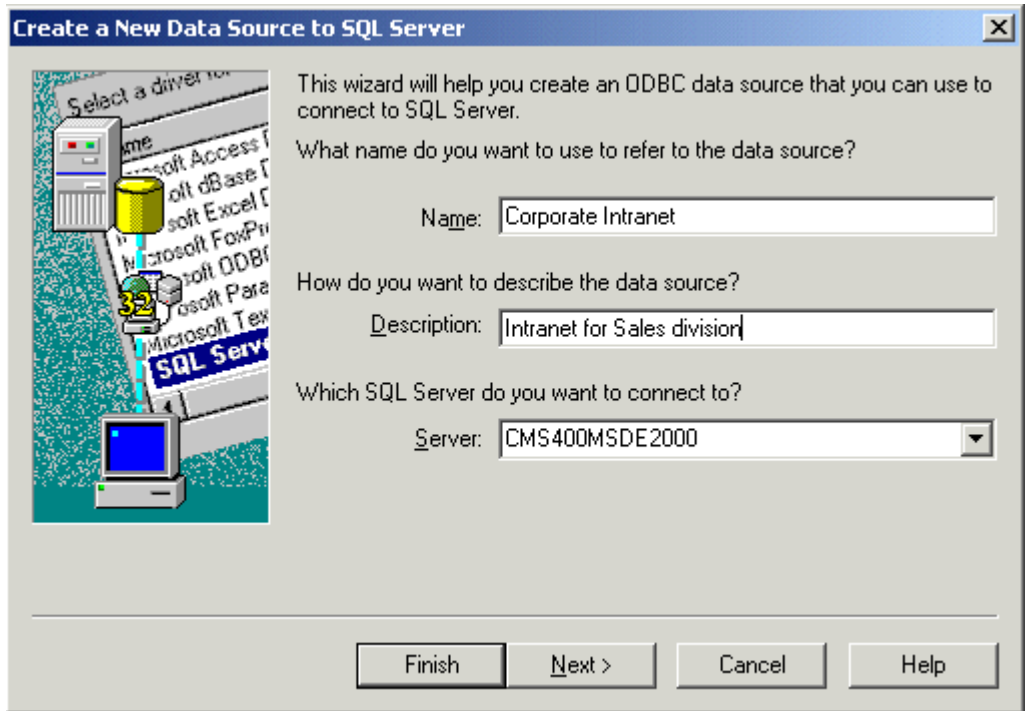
Create a New Data Source to SQL Server

Select a driver for
Name
soft Access
oft dBase
soft Excel
Microsoft FoxPr
soft ODBC
osoft Para
Microsoft Tex
SQL Serv

32

This wizard will help you create an ODBC data source that you can use to connect to SQL Server.

What name do you want to use to refer to the data source?

Name: Corporate Intranet

How do you want to describe the data source?

Description: Intranet for Sales division

Which SQL Server do you want to connect to?

Server: CMS400MSDE2000

Finish | Next > | Cancel | Help